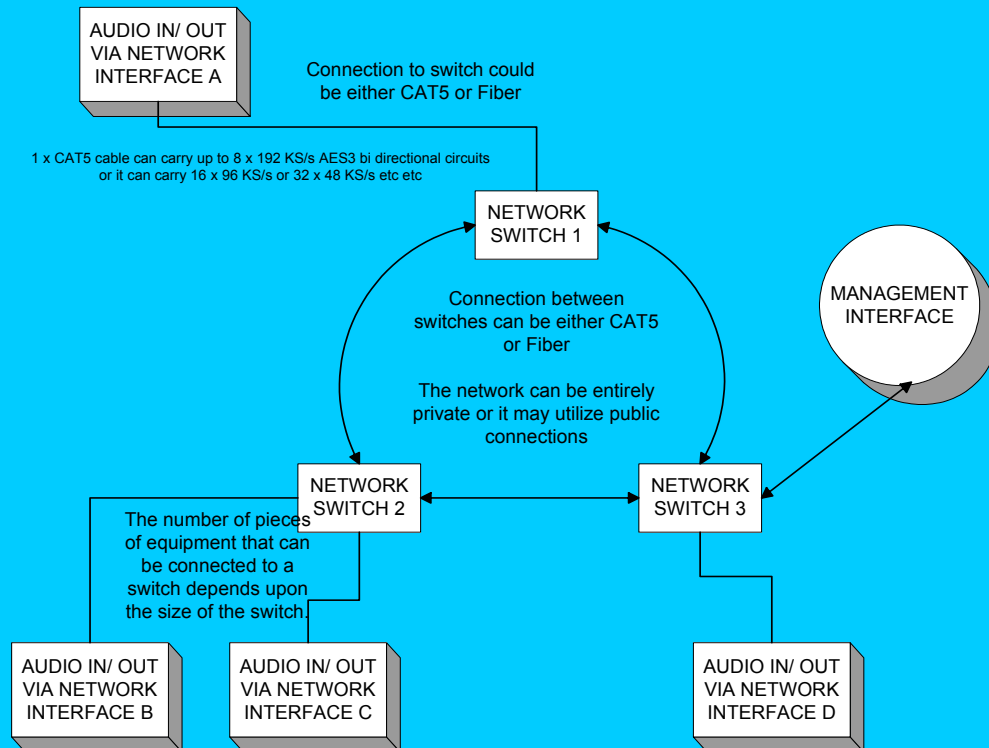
AUDIO IN/ OUT VIA NETWORK INTERFACE A

Connection to switch could be either CAT5 or Fiber

1 x CAT5 cable can carry up to 8 x 192 KS/s AES3 bi directional circuits or it can carry 16 x 96 KS/s or 32 x 48 KS/s etc etc

NETWORK SWITCH 1

MANAGEMENT INTERFACE

Connection between switches can be either CAT5 or Fiber

The network can be entirely private or it may utilize public connections

NETWORK SWITCH 2

NETWORK SWITCH 3

The number of pieces of equipment that can be connected to a switch depends upon the size of the switch.

AUDIO IN/ OUT VIA NETWORK INTERFACE B

AUDIO IN/ OUT VIA NETWORK INTERFACE C

AUDIO IN/ OUT VIA NETWORK INTERFACE D